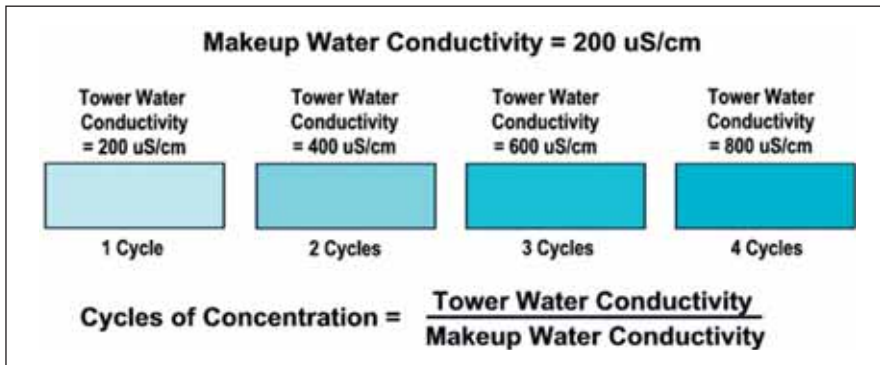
Makeup Water Conductivity = 200 uS/cm

Tower Water Conductivity = 200 uS/cm

1 Cycle

Tower Water Conductivity = 400 uS/cm

2 Cycles

Tower Water Conductivity = 600 uS/cm

3 Cycles

Tower Water Conductivity = 800 uS/cm

4 Cycles

Cycles of Concentration = $\frac{\text{Tower Water Conductivity}}{\text{Makeup Water Conductivity}}$